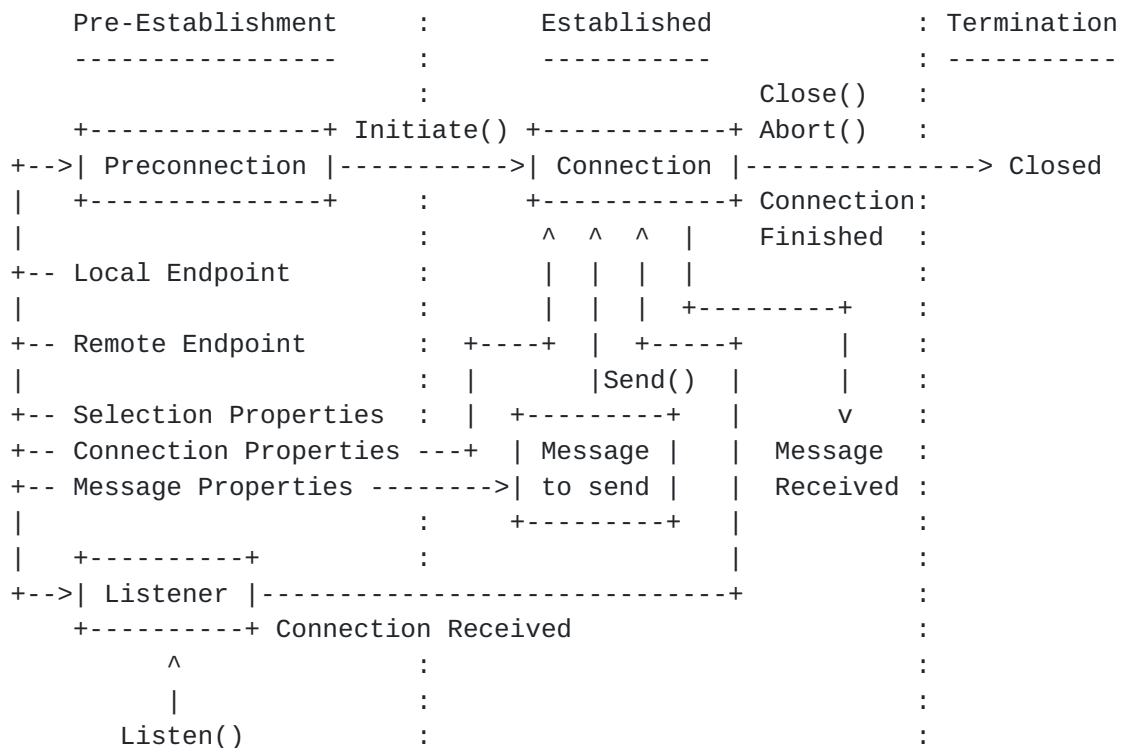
Pre-Establishment : Established : Termination

Close()

Initiate()

Abort()

Preconnection

Connection

Closed

Connection

Finished

Local Endpoint

Remote Endpoint

Send()

Selection Properties

Connection Properties

Message

to send

Message

Message Properties

Received

Listener

Connection Received

Listen()